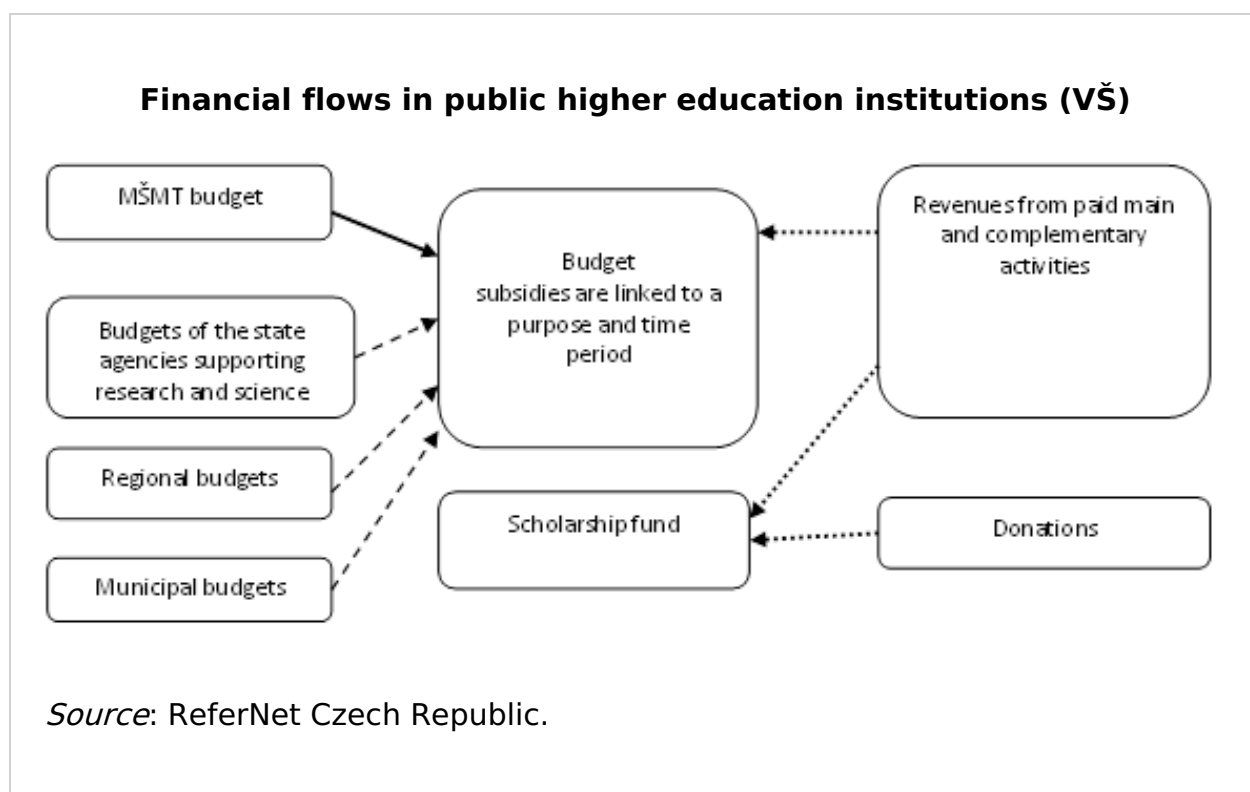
Financial flows in public higher education institutions (VŠ)

MŠMT budget

Budgets of the state agencies supporting research and science

Regional budgets

Municipal budgets

Budget subsidies are linked to a purpose and time period

Scholarship fund

Revenues from paid main and complementary activities

Donations

Source: ReferNet Czech Republic.